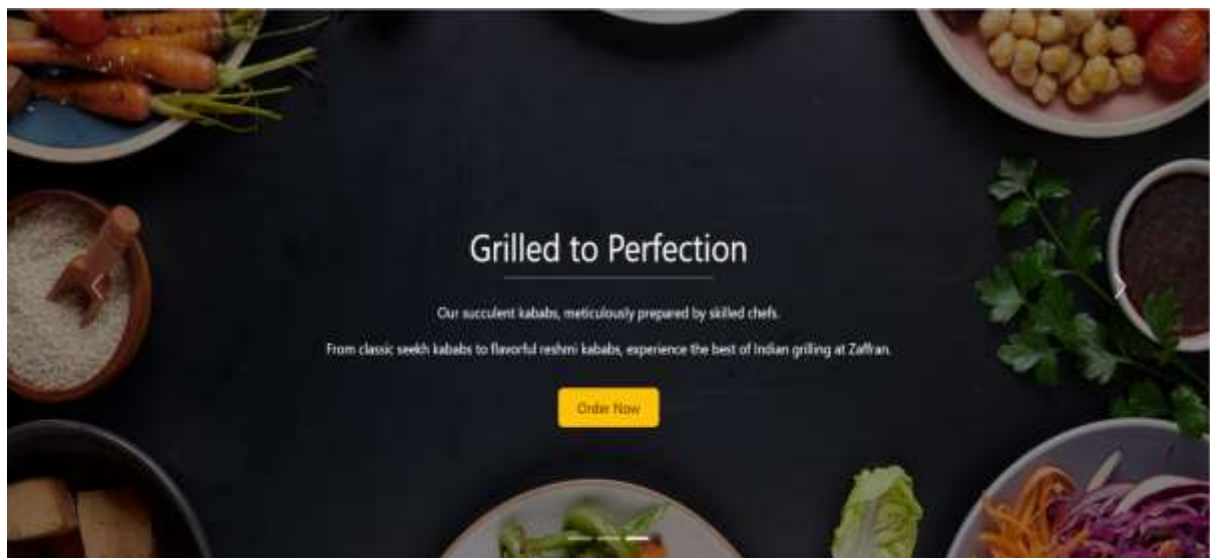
Grilled to Perfection

Our succulent kababs, meticulously prepared by skilled chefs.

From classic seekh kababs to flavorful reshmi kababs, experience the best of Indian grilling at Zaffran.

Order Now